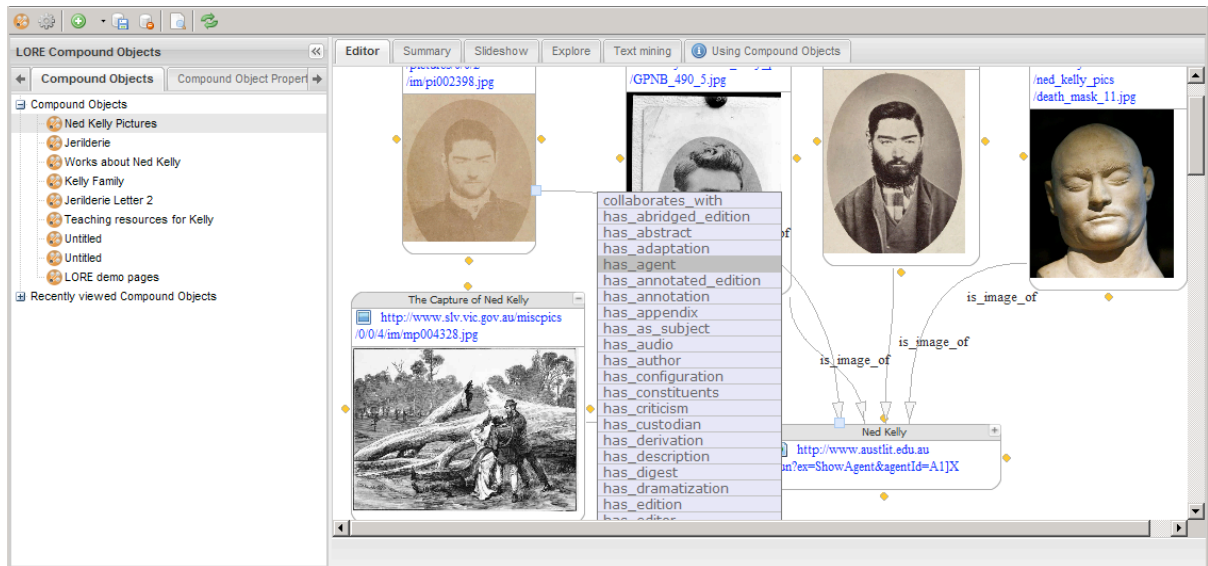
LORE Compound Objects

Compound Objects
Compound Object Propert

Compound Objects
Ned Kelly Pictures
Jerilderie
Works about Ned Kelly
Kelly Family
Jerilderie Letter 2
Teaching resources for Kelly
Untitled
Untitled
LORE demo pages
Recently viewed Compound Objects

Editor
Summary
Slideshow
Explore
Text mining
Using Compound Objects

/im/pi002398.jpg

/GPNB_490_5.jpg

/ned_kelly_pics
/death_mask_11.jpg

collaborates_with
has_abridged_edition
has_abstract
has_adaptation
has_agent
has_annotated_edition
has_annotation
has_appendix
has_as_subject
has_audio
has_author
has_configuration
has_constituents
has_criticism
has_custodian
has_derivation
has_description
has_digest
has_dramatization
has_edition
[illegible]

The Capture of Ned Kelly
http://www.slv.vic.gov.au/miscpics
/0/0/4/im/mp004328.jpg

is_image_of
is_image_of
is_image_of

Ned Kelly
http://www.austlit.edu.au
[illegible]n?ex=ShowAgent&agentId=A1]X